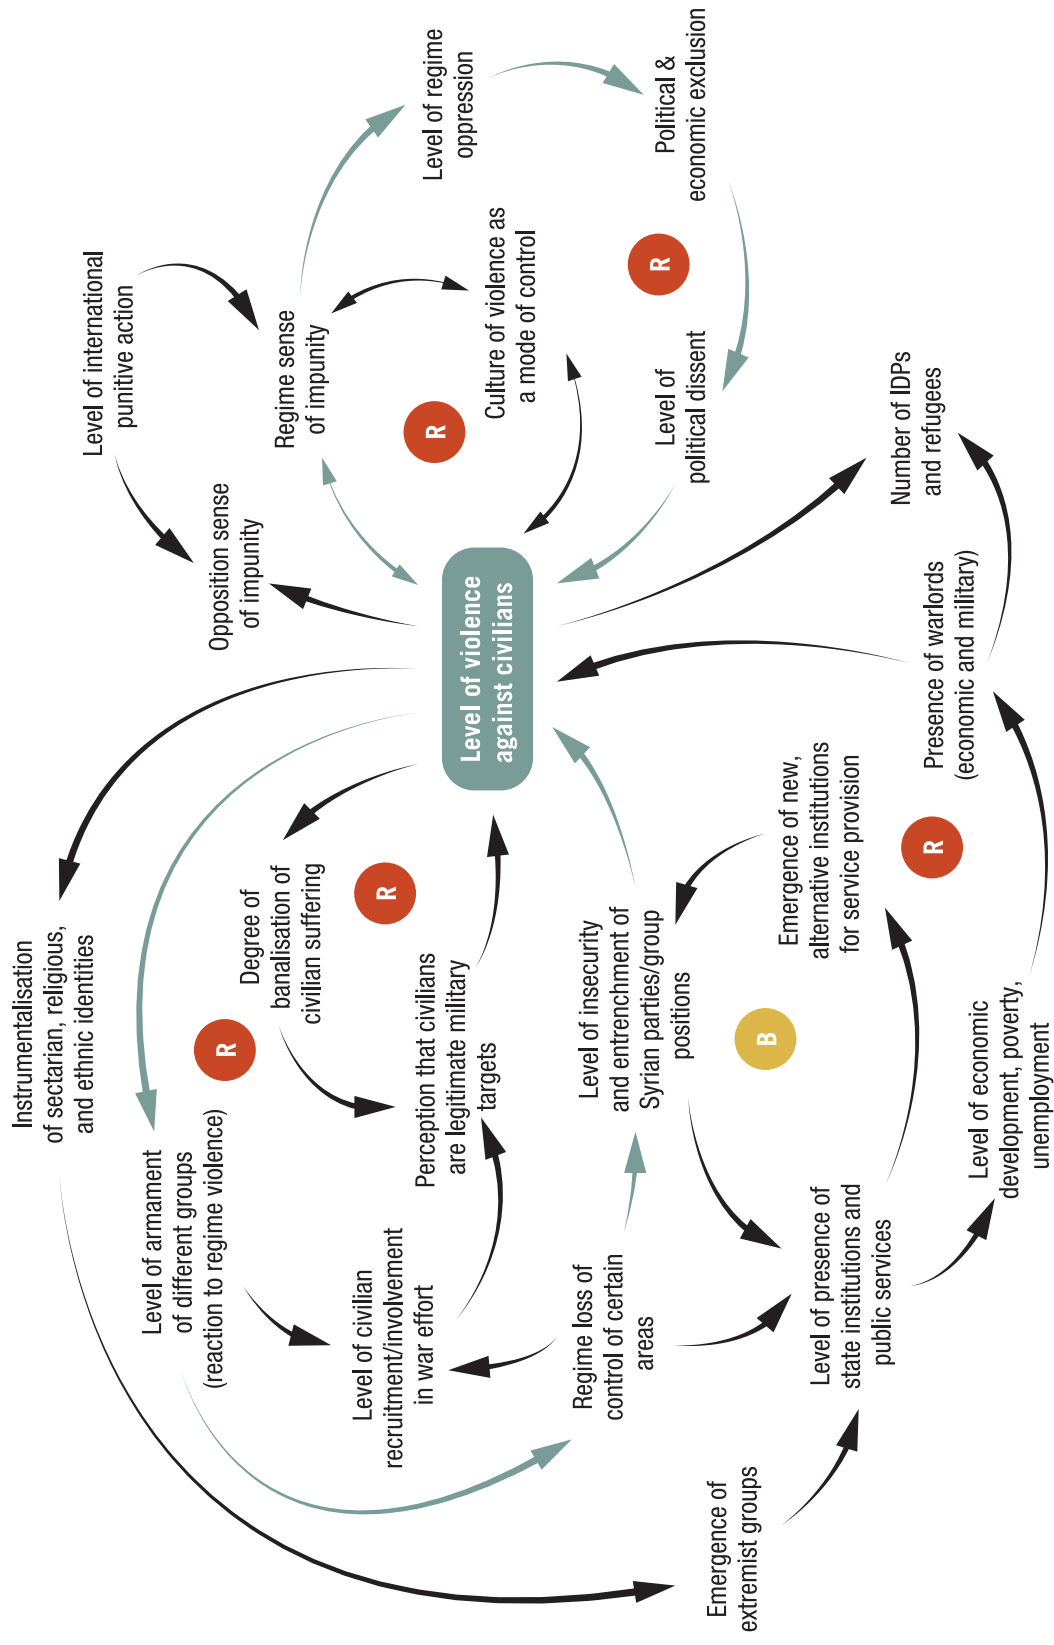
Level of violence against civilians

Level of international punitive action

Regime sense of impunity

Level of regime oppression

Political & economic exclusion

Culture of violence as a mode of control

R

R

Level of political dissent

Opposition sense of impunity

Number of IDPs and refugees

Presence of warlords (economic and military)

R

Emergence of new, alternative institutions for service provision

Degree of banalisation of civilian suffering

R

Perception that civilians are legitimate military targets

Level of insecurity and entrenchment of Syrian parties/group positions

B

Instrumentalisation of sectarian, religious, and ethnic identities

R

Level of armament of different groups (reaction to regime violence)

Level of civilian recruitment/involvement in war effort

Regime loss of control of certain areas

Level of presence of state institutions and public services

Level of economic development, poverty, unemployment

Emergence of extremist groups